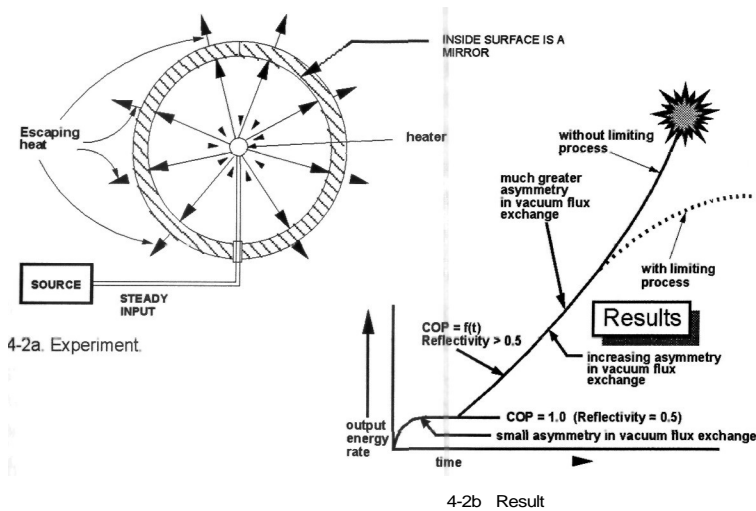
INSIDE SURFACE IS A MIRROR

Escaping heat

heater

SOURCE

STEADY INPUT

4-2a. Experiment.

without limiting process

much greater asymmetry in vacuum flux exchange

with limiting process

Results

COP = f(t)
Reflectivity > 0.5

increasing asymmetry in vacuum flux exchange

output energy rate

COP = 1.0 (Reflectivity = 0.5)

small asymmetry in vacuum flux exchange

time

4-2b Result